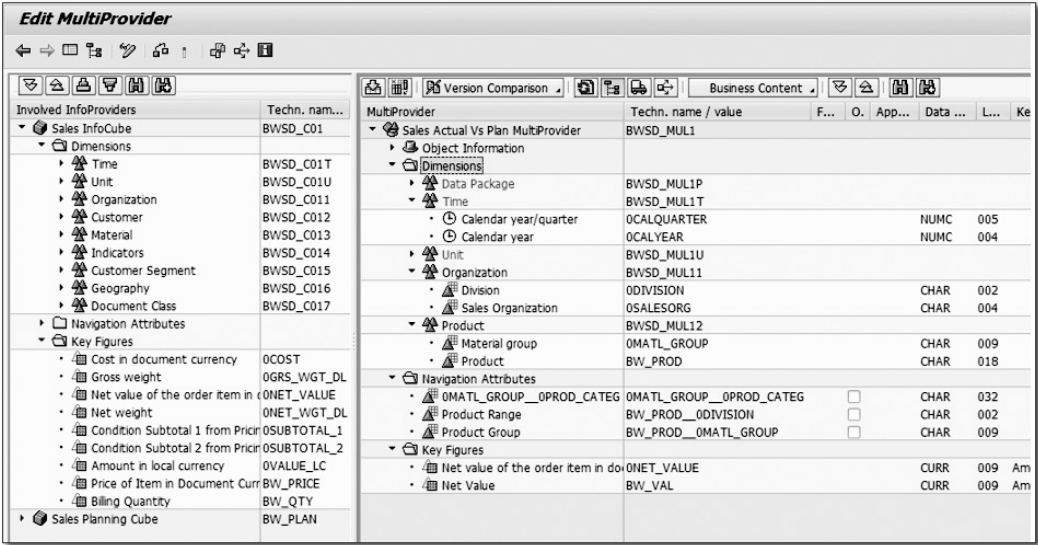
Edit MultiProvider

| Involved InfoProviders | Techn. nam... |
|---|---|
| Sales InfoCube | BWSD_C01 |
| Dimensions | |
| Time | BWSD_C01T |
| Unit | BWSD_C01U |
| Organization | BWSD_C011 |
| Customer | BWSD_C012 |
| Material | BWSD_C013 |
| Indicators | BWSD_C014 |
| Customer Segment | BWSD_C015 |
| Geography | BWSD_C016 |
| Document Class | BWSD_C017 |
| Navigation Attributes | |
| Key Figures | |
| Cost in document currency | 0COST |
| Gross weight | 0GRS_WGT_DL |
| Net value of the order item in | 0NET_VALUE |
| Net weight | 0NET_WGT_DL |
| Condition Subtotal 1 from Pricir | 0SUBTOTAL_1 |
| Condition Subtotal 2 from Pricir | 0SUBTOTAL_2 |
| Amount in local currency | 0VALUE_LC |
| Price of Item in Document Curr | BW_PRICE |
| Billing Quantity | BW_QTY |
| Sales Planning Cube | BW_PLAN |

Version Comparison   Business Content

| MultiProvider | Techn. name / value | F... | O. | App... | Data ... | L... | Ke |
|---|---|---|---|---|---|---|---|
| Sales Actual Vs Plan MultiProvider | BWSD_MUL1 | | | | | | |
| Object Information | | | | | | | |
| Dimensions | | | | | | | |
| Data Package | BWSD_MUL1P | | | | | | |
| Time | BWSD_MUL1T | | | | | | |
| Calendar year/quarter | 0CALQUARTER | | | | NUMC | 005 | |
| Calendar year | 0CALYEAR | | | | NUMC | 004 | |
| Unit | BWSD_MUL1U | | | | | | |
| Organization | BWSD_MUL11 | | | | | | |
| Division | 0DIVISION | | | | CHAR | 002 | |
| Sales Organization | 0SALESORG | | | | CHAR | 004 | |
| Product | BWSD_MUL12 | | | | | | |
| Material group | 0MATL_GROUP | | | | CHAR | 009 | |
| Product | BW_PROD | | | | CHAR | 018 | |
| Navigation Attributes | | | | | | | |
| 0MATL_GROUP__0PROD_CATEG | 0MATL_GROUP__0PROD_CATEG | | | | CHAR | 032 | |
| Product Range | BW_PROD__0DIVISION | | | | CHAR | 002 | |
| Product Group | BW_PROD__0MATL_GROUP | | | | CHAR | 009 | |
| Key Figures | | | | | | | |
| Net value of the order item in do | 0NET_VALUE | | | | CURR | 009 | Am |
| Net Value | BW_VAL | | | | CURR | 009 | Am |